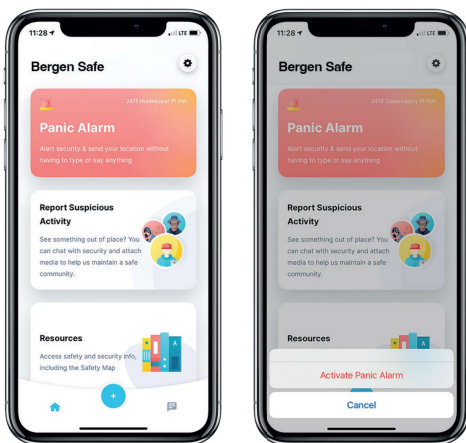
11:28 LTE

Bergen Safe

2417 Hudsonpoint Pl NW

Panic Alarm

Alert security & send your location without having to type or say anything

Report Suspicious Activity

See something out of place? You can chat with security and attach media to help us maintain a safe community.

Resources

Access safety and security info, including the Safety Map

11:28 LTE

Bergen Safe

2416 Observatory Pl NW

Panic Alarm

Alert security & send your location without having to type or say anything

Report Suspicious Activity

See something out of place? You can chat with security and attach media to help us maintain a safe community.

Resources

Activate Panic Alarm

Cancel